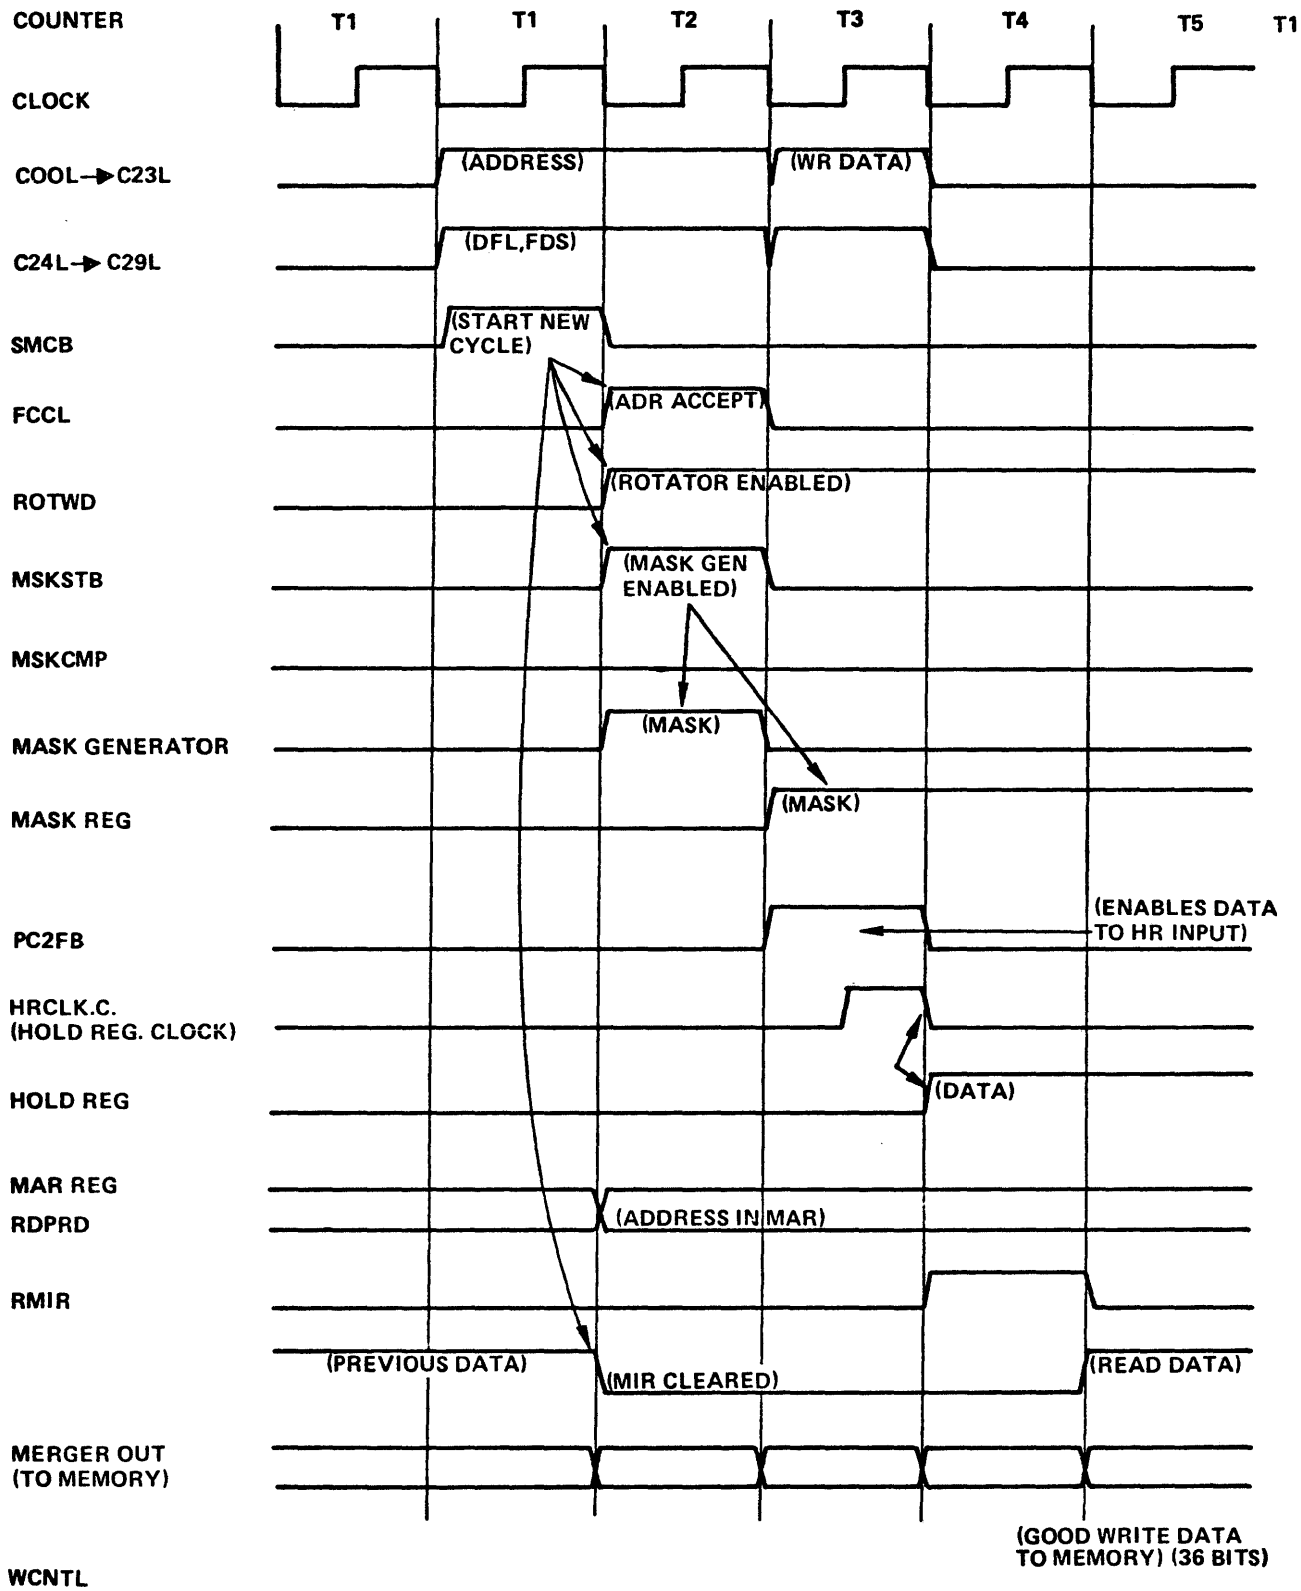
COUNTER T1 T1 T2 T3 T4 T5 T1

CLOCK

COOL→C23L (ADDRESS) (WR DATA)

C24L→C29L (DFL,FDS)

SMCB (START NEW CYCLE)

FCCL (ADR ACCEPT)

ROTWD (ROTATOR ENABLED)

MSKSTB (MASK GEN ENABLED)

MSKCMP

MASK GENERATOR (MASK)

MASK REG (MASK)

PC2FB (ENABLES DATA TO HR INPUT)

HRCLK.C. (HOLD REG. CLOCK)

HOLD REG (DATA)

MAR REG

RDPRD (ADDRESS IN MAR)

RMIR

(PREVIOUS DATA) (MIR CLEARED) (READ DATA)

MERGER OUT (TO MEMORY)

(GOOD WRITE DATA TO MEMORY) (36 BITS)

WCNTL